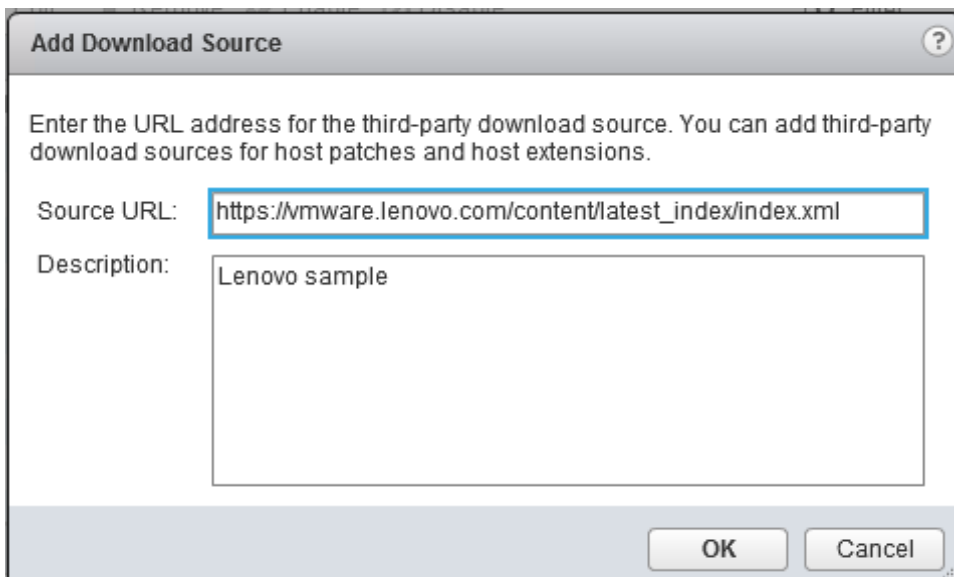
Add Download Source

?

Enter the URL address for the third-party download source. You can add third-party download sources for host patches and host extensions.

Source URL: https://vmware.lenovo.com/content/latest_index/index.xml

Description: Lenovo sample

OK Cancel